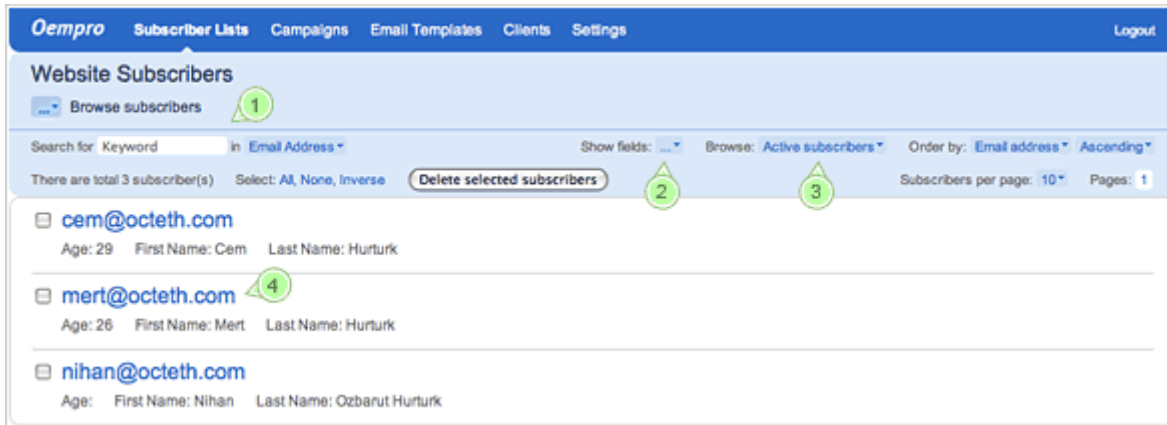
Oempro Subscriber Lists Campaigns Email Templates Clients Settings Logout

Website Subscribers

... Browse subscribers 1

Search for Keyword in Email Address Show fields: ... Browse: Active subscribers Order by: Email address Ascending

There are total 3 subscriber(s) Select: All, None, Inverse Delete selected subscribers 2 3 Subscribers per page: 10 Pages: 1

cem@octeth.com

Age: 29 First Name: Cem Last Name: Hurturk

mert@octeth.com 4

Age: 26 First Name: Mert Last Name: Hurturk

nihan@octeth.com

Age: First Name: Nihan Last Name: Ozbarut Hurturk